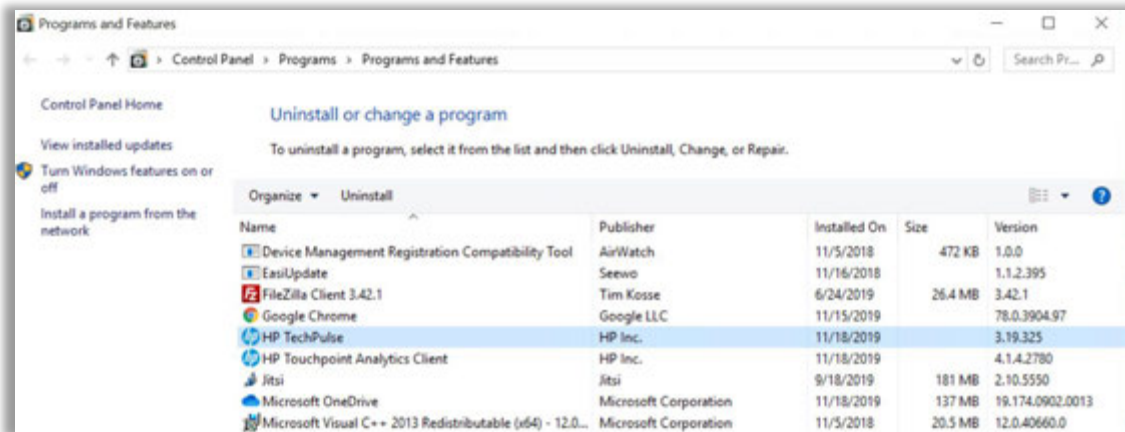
Programs and Features

Control Panel > Programs > Programs and Features

Search Pr...

Control Panel Home

View installed updates

Turn Windows features on or off

Install a program from the network

Uninstall or change a program

To uninstall a program, select it from the list and then click Uninstall, Change, or Repair.

Organize ▾ Uninstall

| Name | Publisher | Installed On | Size | Version |
|---|---|---|---|---|
| Device Management Registration Compatibility Tool | AirWatch | 11/5/2018 | 472 KB | 1.0.0 |
| EasiUpdate | Seewo | 11/16/2018 | | 1.1.2.395 |
| FileZilla Client 3.42.1 | Tim Kosse | 6/24/2019 | 26.4 MB | 3.42.1 |
| Google Chrome | Google LLC | 11/15/2019 | | 78.0.3904.97 |
| HP TechPulse | HP Inc. | 11/18/2019 | | 3.19.325 |
| HP Touchpoint Analytics Client | HP Inc. | 11/18/2019 | | 4.1.4.2780 |
| Jitsi | Jitsi | 9/18/2019 | 181 MB | 2.10.5550 |
| Microsoft OneDrive | Microsoft Corporation | 11/18/2019 | 137 MB | 19.174.0902.0013 |
| Microsoft Visual C++ 2013 Redistributable (x64) - 12.0... | Microsoft Corporation | 11/5/2018 | 20.5 MB | 12.0.40660.0 |